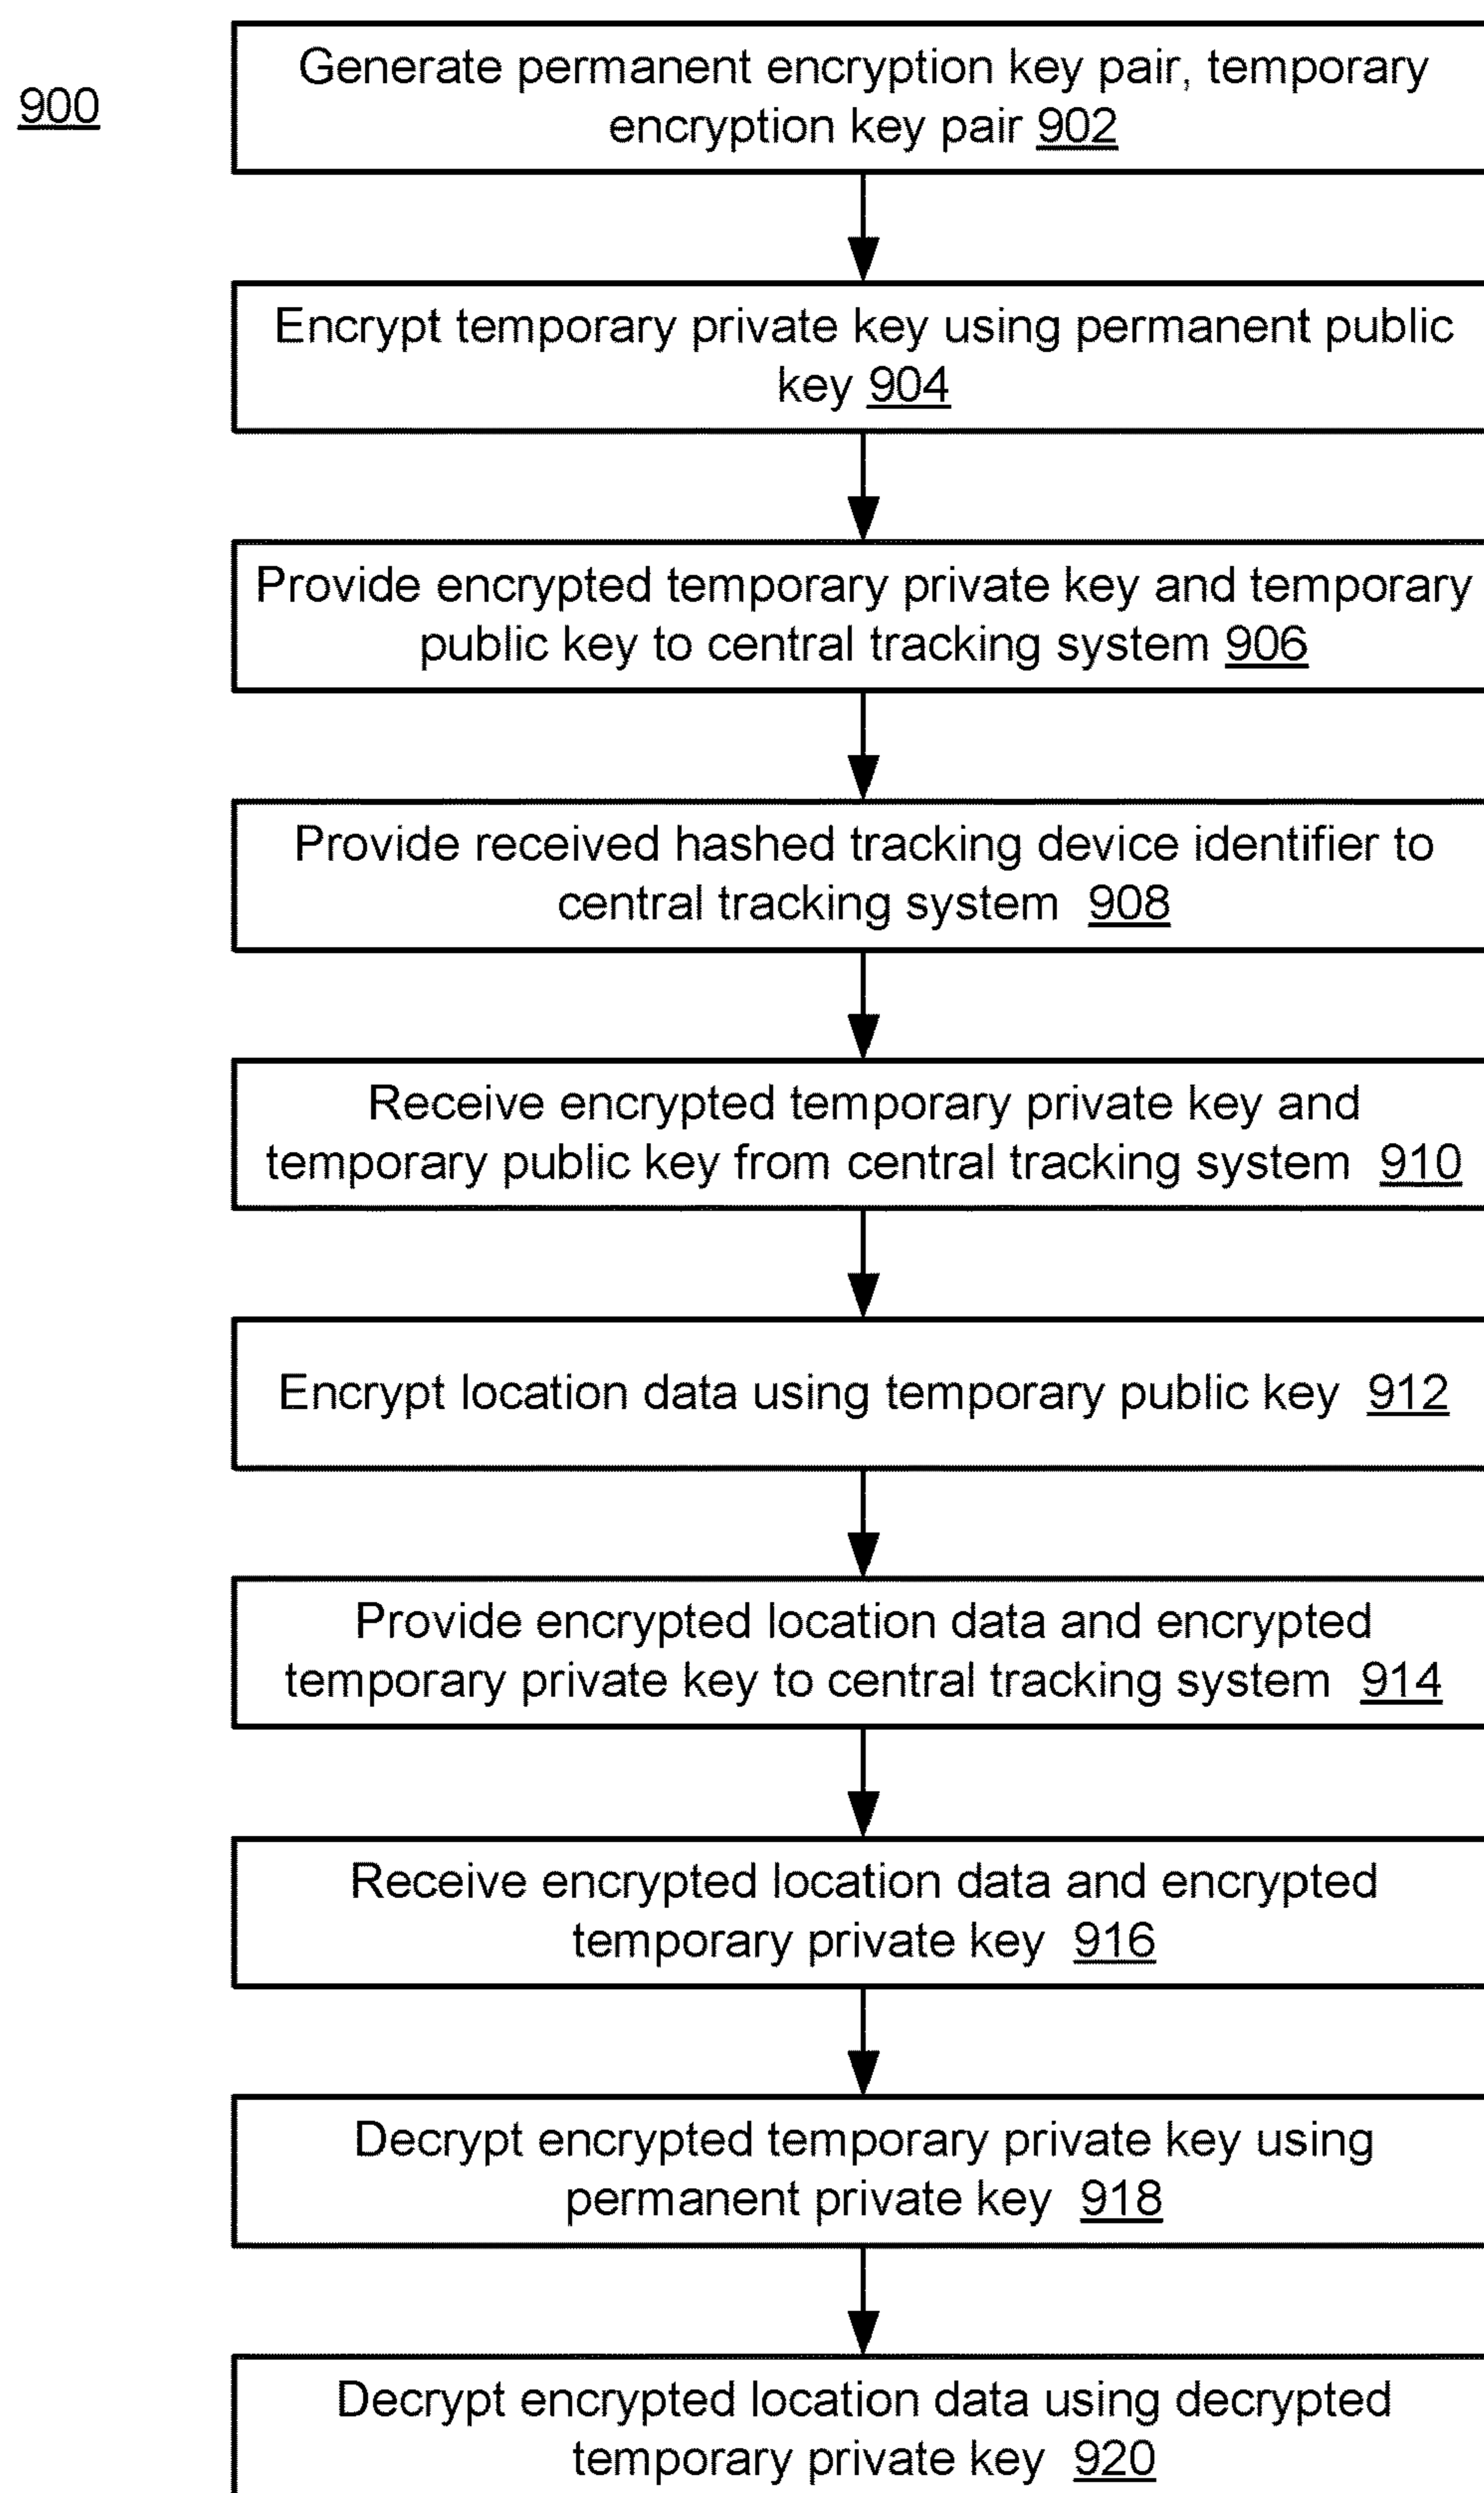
900

Generate permanent encryption key pair, temporary encryption key pair 902

Encrypt temporary private key using permanent public key 904

Provide encrypted temporary private key and temporary public key to central tracking system 906

Provide received hashed tracking device identifier to central tracking system 908

Receive encrypted temporary private key and temporary public key from central tracking system 910

Encrypt location data using temporary public key 912

Provide encrypted location data and encrypted temporary private key to central tracking system 914

Receive encrypted location data and encrypted temporary private key 916

Decrypt encrypted temporary private key using permanent private key 918

Decrypt encrypted location data using decrypted temporary private key 920